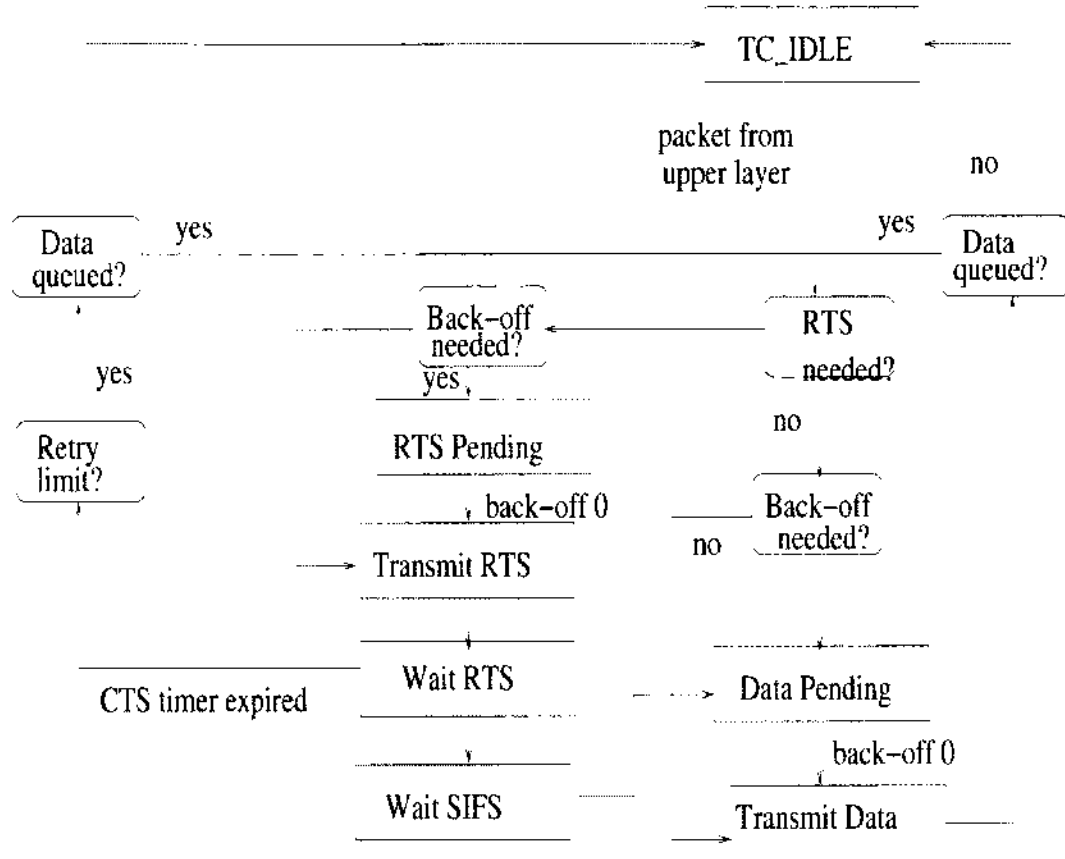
TC_IDLE

packet from upper layer

no

yes

yes

Data queued?

Data queued?

Back-off needed?

RTS needed?

yes

yes

no

Retry limit?

RTS Pending

back-off 0

Back-off needed?

no

Transmit RTS

Wait RTS

CTS timer expired

Data Pending

back-off 0

Wait SIFS

Transmit Data